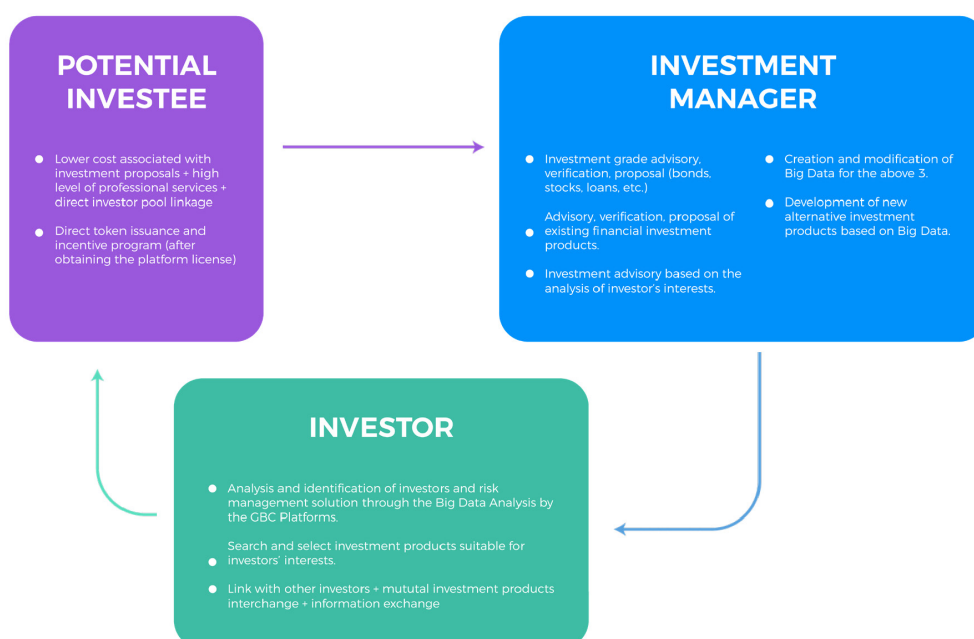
POTENTIAL INVESTEE

- Lower cost associated with investment proposals + high level of professional services + direct investor pool linkage
- Direct token issuance and incentive program (after obtaining the platform license)

INVESTMENT MANAGER

- Investment grade advisory, verification, proposal (bonds, stocks, loans, etc.)
- Advisory, verification, proposal of existing financial investment products.
- Investment advisory based on the analysis of investor's interests.

- Creation and modification of Big Data for the above 3.
- Development of new alternative investment products based on Big Data.

INVESTOR

- Analysis and identification of investors and risk management solution through the Big Data Analysis by the GBC Platforms.
- Search and select investment products suitable for investors' interests.
- Link with other investors + mututal investment products interchange + information exchange